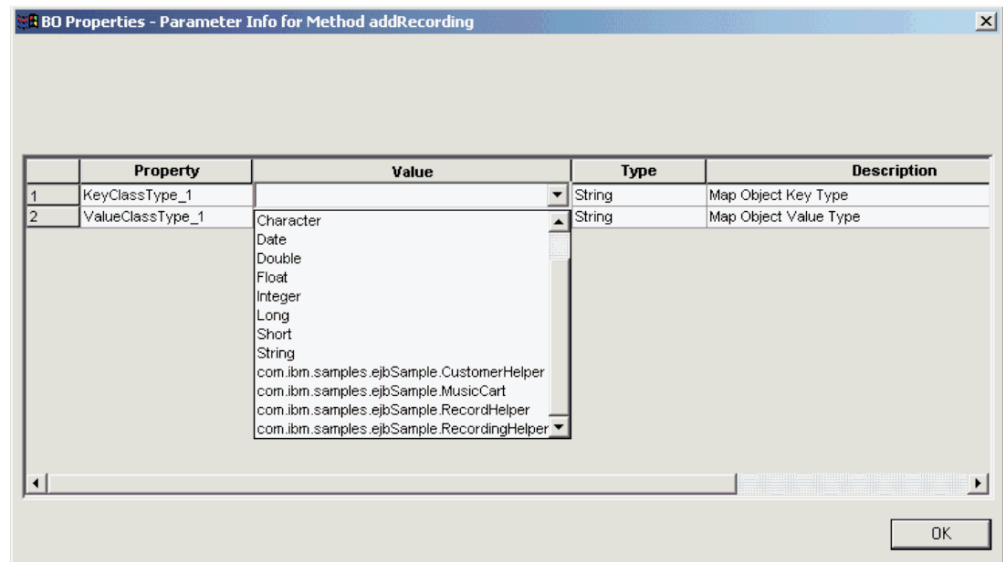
BO Properties - Parameter Info for Method addRecording

| | Property | Value | Type | Description |
|---|---|---|---|---|
| 1 | KeyClassType_1 | | String | Map Object Key Type |
| 2 | ValueClassType_1 | | String | Map Object Value Type |

Character
Date
Double
Float
Integer
Long
Short
String
com.ibm.samples.ejbSample.CustomerHelper
com.ibm.samples.ejbSample.MusicCart
com.ibm.samples.ejbSample.RecordHelper
com.ibm.samples.ejbSample.RecordingHelper

OK